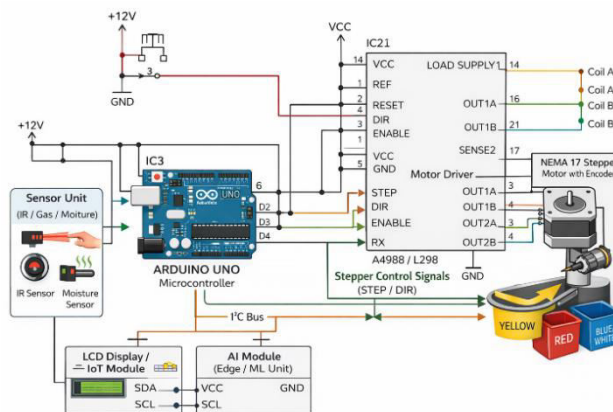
+12V
GND
3
VCC
IC21
14
VCC
LOAD SUPPLY
14
Coil A
Coil A
Coil B
Coil B
1
REF
2
RESET
16
OUT1A
4
3
DIR
ENABLE
21
OUT1B
+12V
VCC
5
GND
SENSE2
17
IC3
Motor Driver
NEMA 17 Stepper
Motor with Encoder
Sensor Unit
(IR / Gas / Moiture)
6
STEP
OUT1A
3
D2
DIR
OUT1B
4
D3
ENABLE
OUT2A
3
D4
RX
OUT2B
4
A4988 / L298
ARDUINO UNO
Microcontroller
GND
IR Sensor
Moisture Sensor
Stepper Control Signals
(STEP / DIR)
I²C Bus
YELLOW
RED
BLUE WHITE
LCD Display / IoT Module
AI Module
(Edge / ML Unit)
SDA
VCC
GND
SCL
SCL